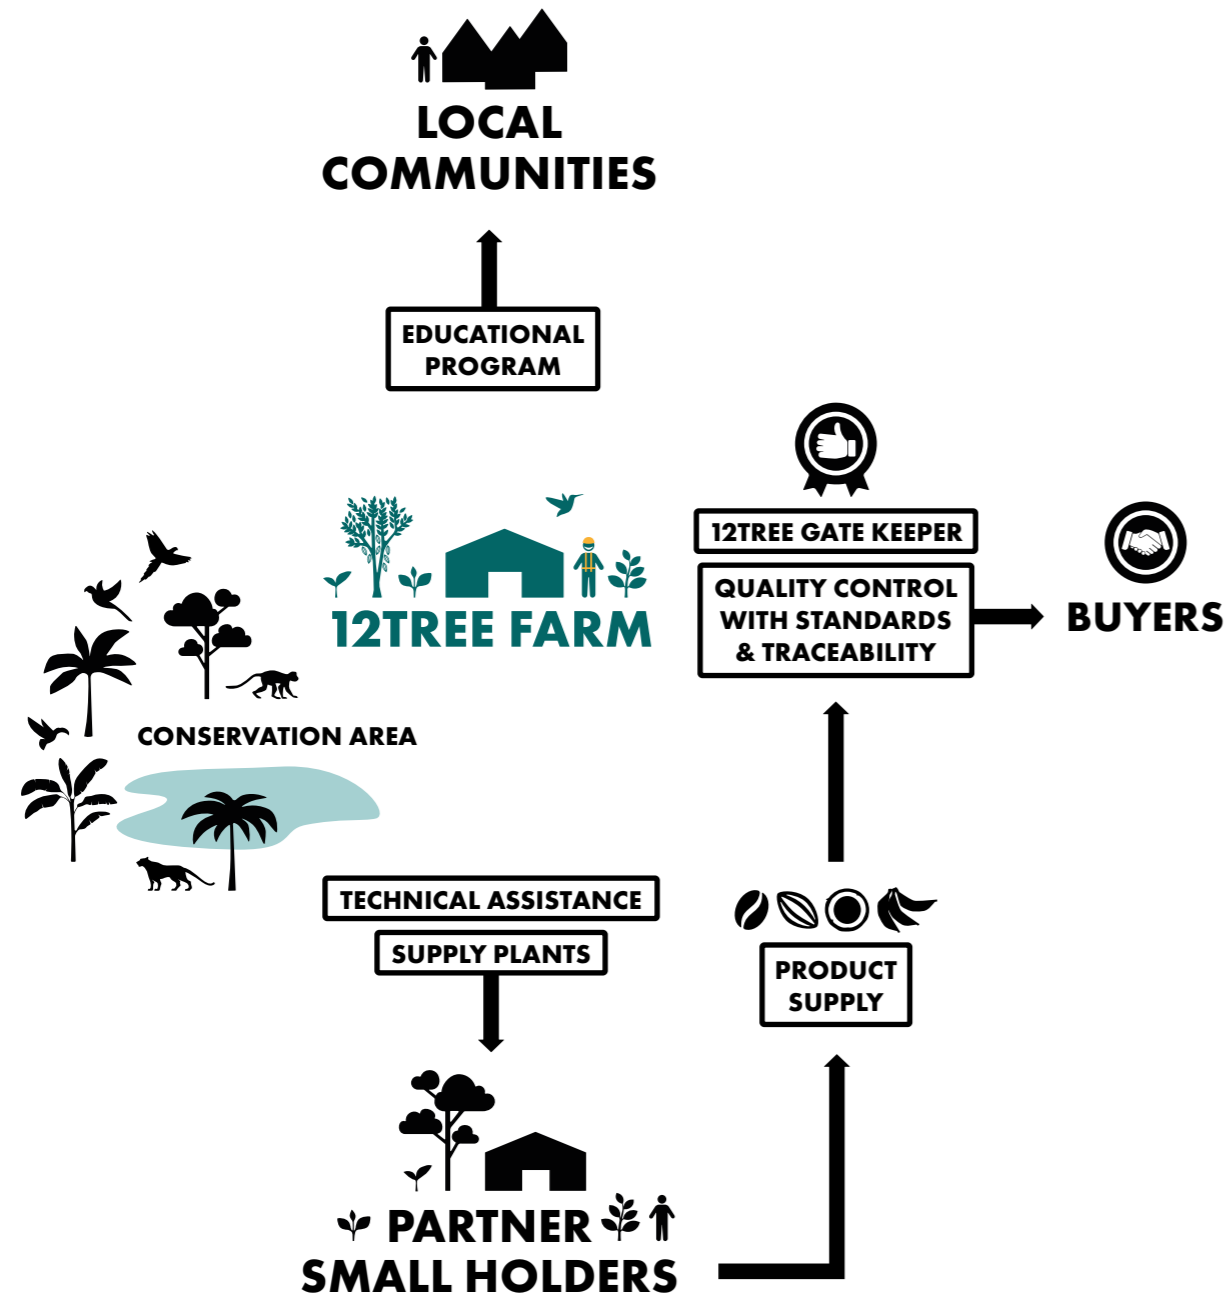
LOCAL COMMUNITIES

EDUCATIONAL PROGRAM

12TREE FARM

12TREE GATE KEEPER

QUALITY CONTROL WITH STANDARDS & TRACEABILITY

BUYERS

CONSERVATION AREA

TECHNICAL ASSISTANCE

SUPPLY PLANTS

PRODUCT SUPPLY

PARTNER SMALL HOLDERS